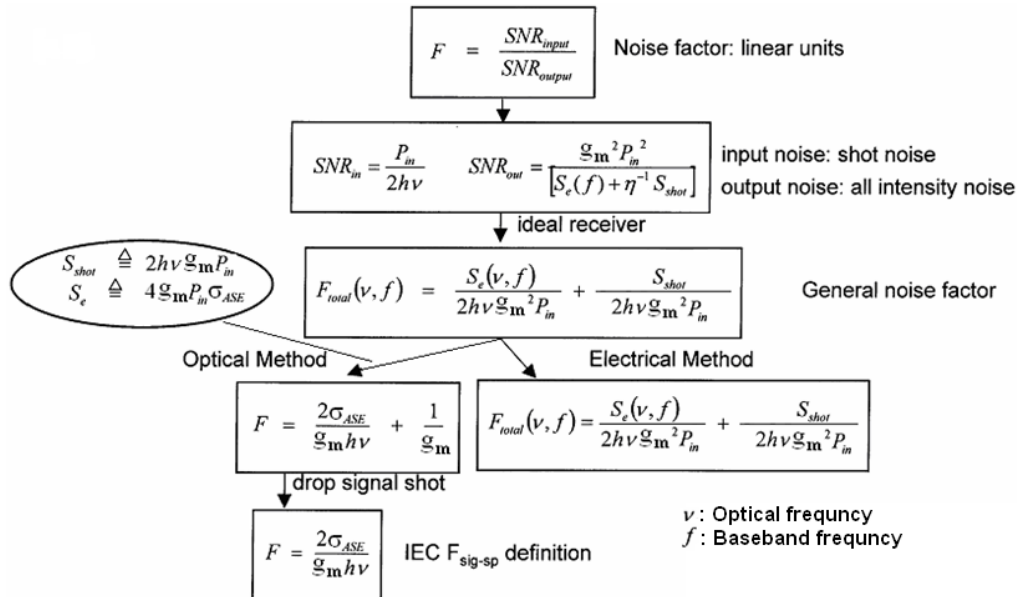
$F = \frac{SNR_{input}}{SNR_{output}}$ Noise factor: linear units

$SNR_{in} = \frac{P_{in}}{2h\nu}$ $SNR_{out} = \frac{g_m{}^2 P_{in}{}^2}{[S_e(f) + \eta^{-1} S_{shot}]}$ input noise: shot noise output noise: all intensity noise

ideal receiver

$S_{shot} \triangleq 2h\nu g_m P_{in}$
$S_e \triangleq 4 g_m P_{in} \sigma_{ASE}$

$F_{total}(\nu, f) = \frac{S_e(\nu, f)}{2h\nu g_m{}^2 P_{in}} + \frac{S_{shot}}{2h\nu g_m{}^2 P_{in}}$ General noise factor

Optical Method

Electrical Method

$F = \frac{2\sigma_{ASE}}{g_m h\nu} + \frac{1}{g_m}$

$F_{total}(\nu, f) = \frac{S_e(\nu, f)}{2h\nu g_m{}^2 P_{in}} + \frac{S_{shot}}{2h\nu g_m{}^2 P_{in}}$

drop signal shot

$F = \frac{2\sigma_{ASE}}{g_m h\nu}$ IEC $F_{sig-sp}$ definition

$\nu$ : Optical frequncy
$f$ : Baseband frequncy